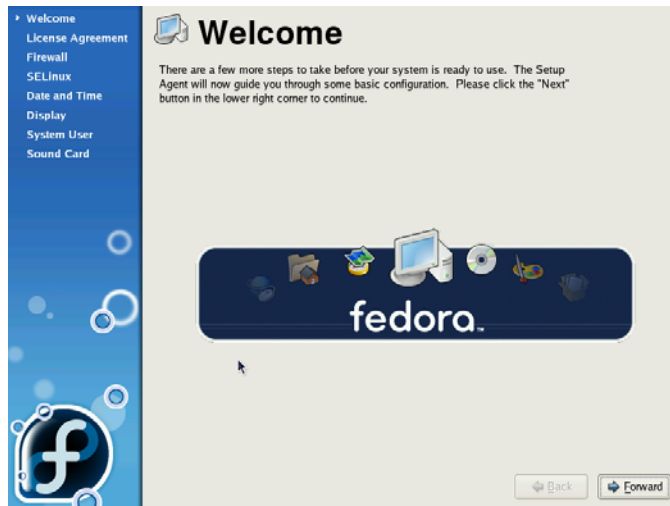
Welcome
License Agreement
Firewall
SELinux
Date and Time
Display
System User
Sound Card

Welcome

There are a few more steps to take before your system is ready to use. The Setup Agent will now guide you through some basic configuration. Please click the "Next" button in the lower right corner to continue.

fedora

Back
Forward